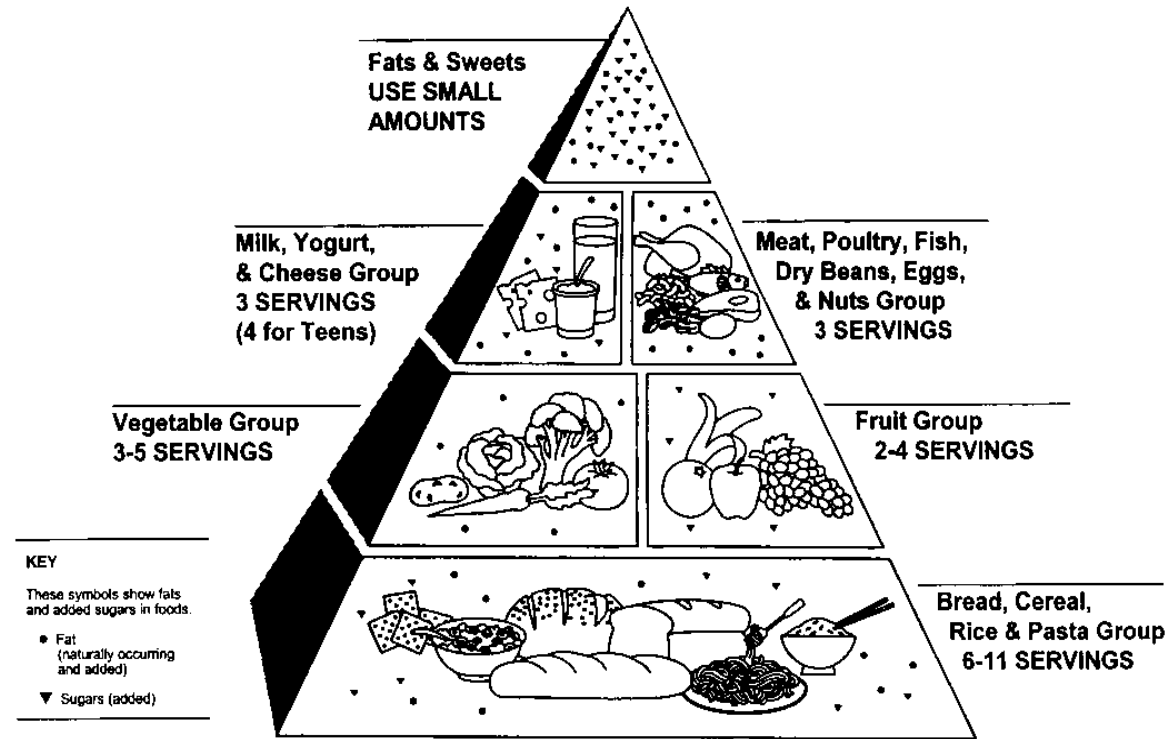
Fats & Sweets
USE SMALL
AMOUNTS

Milk, Yogurt,
& Cheese Group
3 SERVINGS
(4 for Teens)

Meat, Poultry, Fish,
Dry Beans, Eggs,
& Nuts Group
3 SERVINGS

Vegetable Group
3-5 SERVINGS

Fruit Group
2-4 SERVINGS

KEY

These symbols show fats and added sugars in foods.

● Fat (naturally occurring and added)

▼ Sugars (added)

Bread, Cereal,
Rice & Pasta Group
6-11 SERVINGS